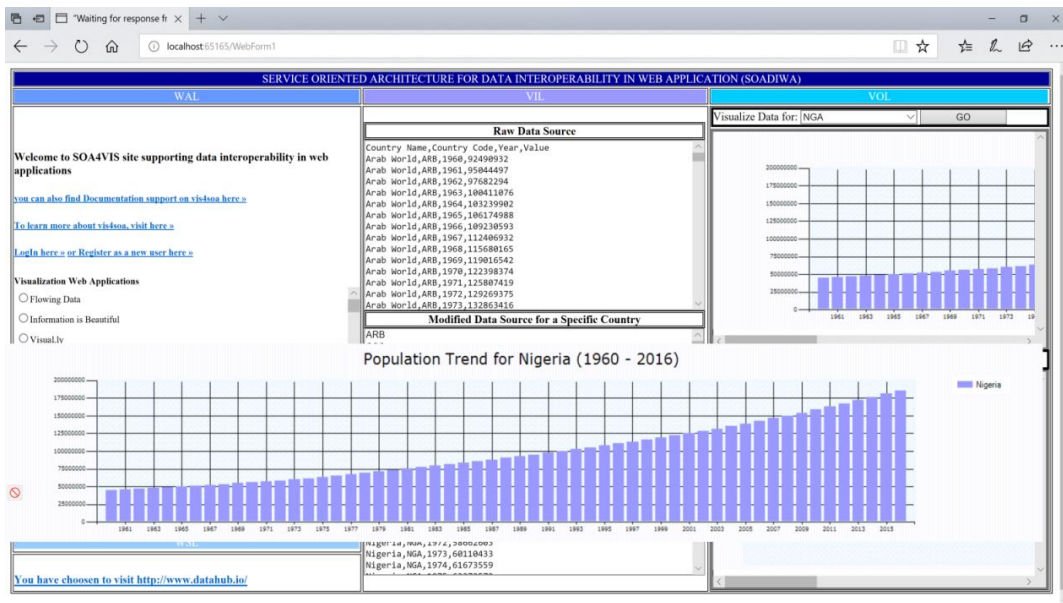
"Waiting for response fr ×

localhost:65165/WebForm1

SERVICE ORIENTED ARCHITECTURE FOR DATA INTEROPERABILITY IN WEB APPLICATION (SOADIWA)

WAL

VIL

VOL

Welcome to SOA4VIS site supporting data interoperability in web applications

you can also find Documentation support on vis4soa here »

To learn more about vis4soa, visit here »

LogIn here » or Register as a new user here »

Visualization Web Applications

Flowing Data

Information is Beautiful

Visual.ly

Raw Data Source

Country Name,Country Code,Year,Value
Arab World,ARB,1960,92490932
Arab World,ARB,1961,95044497
Arab World,ARB,1962,97682294
Arab World,ARB,1963,100411076
Arab World,ARB,1964,103239902
Arab World,ARB,1965,106174988
Arab World,ARB,1966,109230593
Arab World,ARB,1967,112406932
Arab World,ARB,1968,115680165
Arab World,ARB,1969,119016542
Arab World,ARB,1970,122398374
Arab World,ARB,1971,125807419
Arab World,ARB,1972,129269375
Arab World,ARB,1973,132863416

Modified Data Source for a Specific Country

ARB

Visualize Data for: NGA

GO

200000000
175000000
150000000
125000000
100000000
75000000
50000000
25000000
0

1961 1963 1965 1967 1969 1971 1973 19

Population Trend for Nigeria (1960 - 2016)

Nigeria

200000000
175000000
150000000
125000000
100000000
75000000
50000000
25000000
0

1961 1963 1965 1967 1969 1971 1973 1975 1977 1979 1981 1983 1985 1987 1989 1991 1993 1995 1997 1999 2001 2003 2005 2007 2009 2011 2013 2015

WSL

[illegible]
Nigeria,NGA,1973,60110433
Nigeria,NGA,1974,61673559

You have choosen to visit http://www.datahub.io/